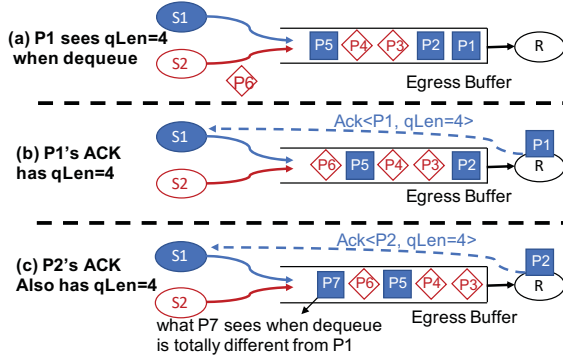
(a) P1 sees qLen=4 when dequeue

S1

S2

P5 P4 P3 P2 P1

R

P6

Egress Buffer

(b) P1's ACK has qLen=4

S1

Ack<P1, qLen=4>

P1

S2

P6 P5 P4 P3 P2

R

Egress Buffer

(c) P2's ACK Also has qLen=4

S1

Ack<P2, qLen=4>

P2

S2

P7 P6 P5 P4 P3

R

what P7 sees when dequeue is totally different from P1

Egress Buffer